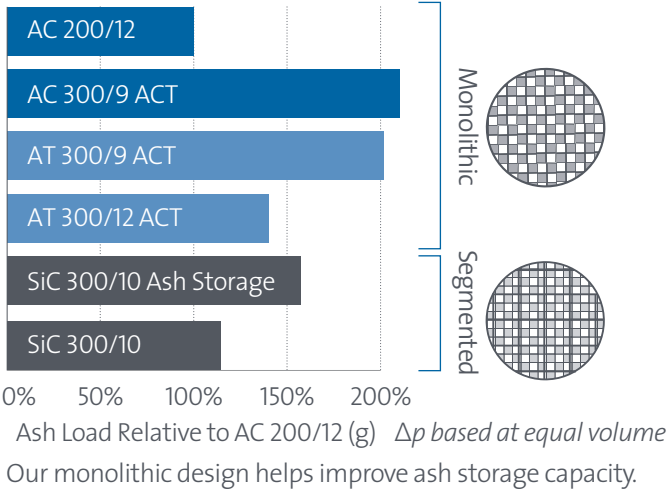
AC 200/12

AC 300/9 ACT

AT 300/9 ACT

AT 300/12 ACT

SiC 300/10 Ash Storage

SiC 300/10

Monolithic

Segmented

0% 50% 100% 150% 200%

Ash Load Relative to AC 200/12 (g) $\Delta p$ based at equal volume

Our monolithic design helps improve ash storage capacity.